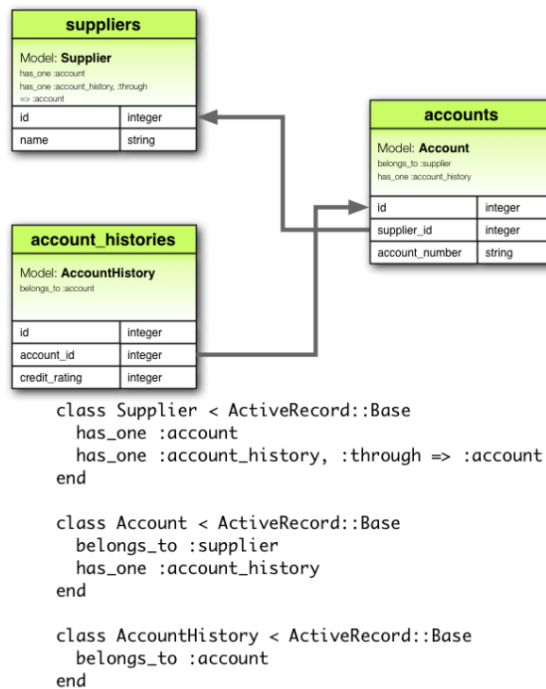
suppliers

Model: **Supplier**
has_one :account
has_one :account_history, :through => :account

| id | integer |
|---|---|
| name | string |

accounts

Model: **Account**
belongs_to :supplier
has_one :account_history

| id | integer |
|---|---|
| supplier_id | integer |
| account_number | string |

account_histories

Model: **AccountHistory**
belongs_to :account

| id | integer |
|---|---|
| account_id | integer |
| credit_rating | integer |

class Supplier < ActiveRecord::Base
  has_one :account
  has_one :account_history, :through => :account
end

class Account < ActiveRecord::Base
  belongs_to :supplier
  has_one :account_history
end

class AccountHistory < ActiveRecord::Base
  belongs_to :account
end